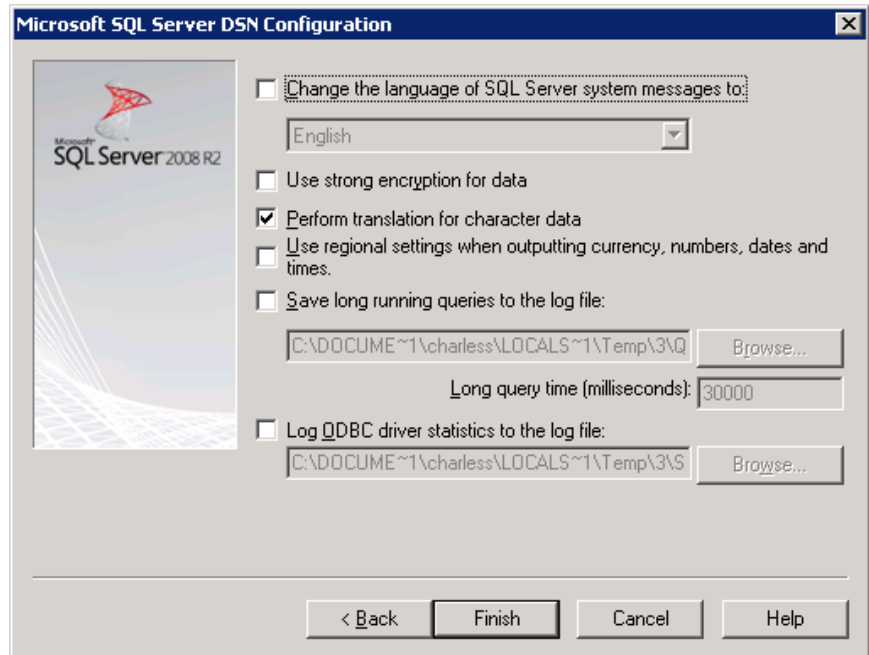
Microsoft SQL Server DSN Configuration

Microsoft SQL Server 2008 R2

Change the language of SQL Server system messages to:

English

Use strong encryption for data

Perform translation for character data

Use regional settings when outputting currency, numbers, dates and times.

Save long running queries to the log file:

C:\DOCUME~1\charless\LOCALS~1\Temp\3\Q

Browse...

Long query time (milliseconds): 30000

Log ODBC driver statistics to the log file:

C:\DOCUME~1\charless\LOCALS~1\Temp\3\S

Browse...

< Back

Finish

Cancel

Help